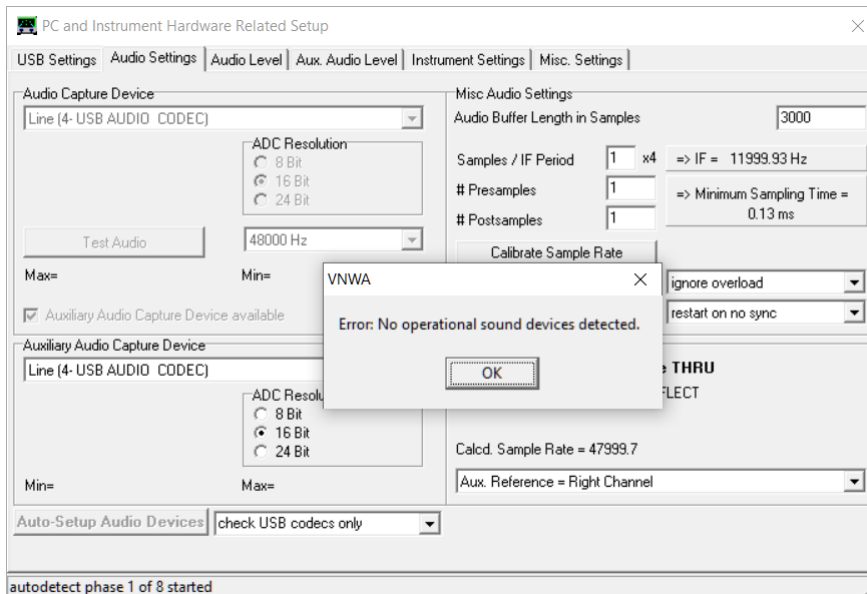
PC and Instrument Hardware Related Setup

USB Settings | Audio Settings | Audio Level | Aux. Audio Level | Instrument Settings | Misc. Settings

Audio Capture Device
Line (4- USB AUDIO CODEC)
ADC Resolution
8 Bit
16 Bit
24 Bit
Test Audio
48000 Hz
Max=
Min=
Auxiliary Audio Capture Device available

Misc Audio Settings
Audio Buffer Length in Samples 3000
Samples / IF Period 1 x4 => IF = 11999.93 Hz
# Presamples 1
# Postsamples 1
=> Minimum Sampling Time = 0.13 ms
Calibrate Sample Rate
ignore overload
restart on no sync

VNWA
Error: No operational sound devices detected.
OK

Auxiliary Audio Capture Device
Line (4- USB AUDIO CODEC)
ADC Resolu
8 Bit
16 Bit
24 Bit
Min=
Max=
e THRU
FLECT
Calcd. Sample Rate = 47999.7
Aux. Reference = Right Channel

Auto-Setup Audio Devices
check USB codecs only

autodetect phase 1 of 8 started